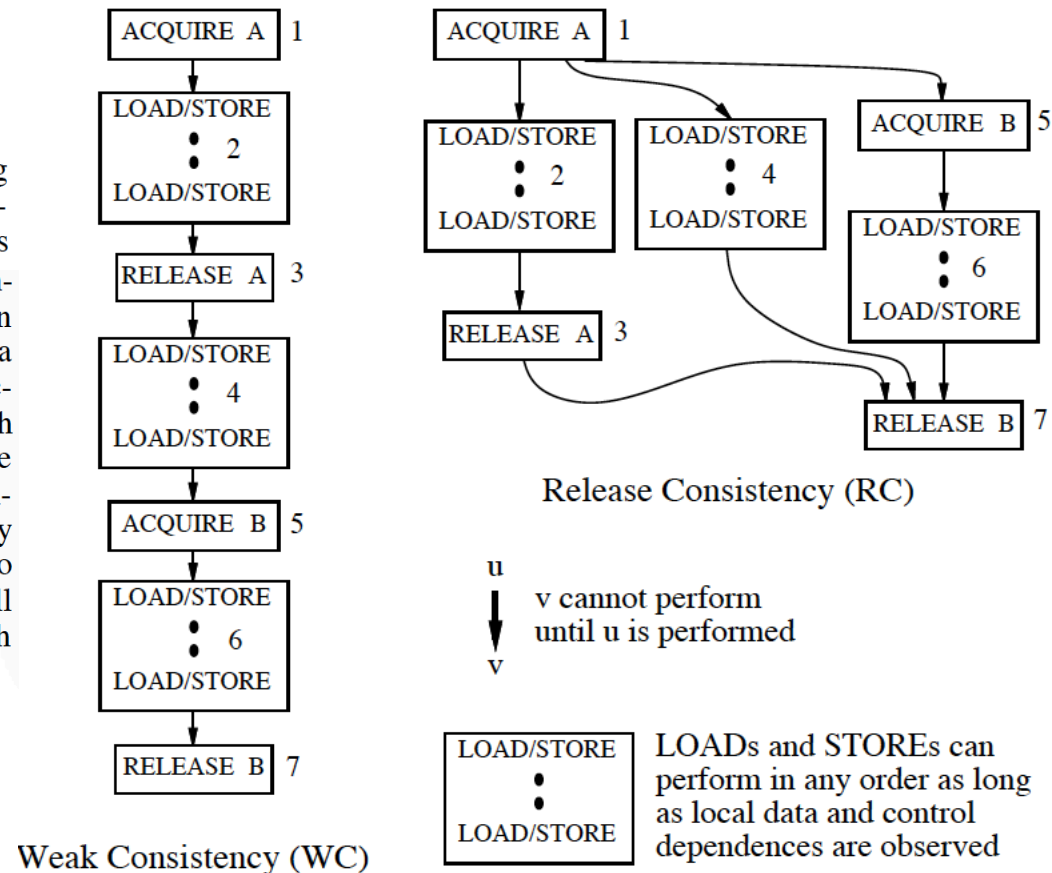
g
-
s
-
n
a
-
h
e
-
y
o
l
h

ACQUIRE A 1

LOAD/STORE
2
LOAD/STORE

RELEASE A 3

LOAD/STORE
4
LOAD/STORE

ACQUIRE B 5

LOAD/STORE
6
LOAD/STORE

RELEASE B 7

Weak Consistency (WC)

ACQUIRE A 1

LOAD/STORE
2
LOAD/STORE

LOAD/STORE
4
LOAD/STORE

ACQUIRE B 5

LOAD/STORE
6
LOAD/STORE

RELEASE A 3

RELEASE B 7

Release Consistency (RC)

u
v cannot perform until u is performed
v

LOAD/STORE
LOAD/STORE

LOADs and STOREs can perform in any order as long as local data and control dependences are observed